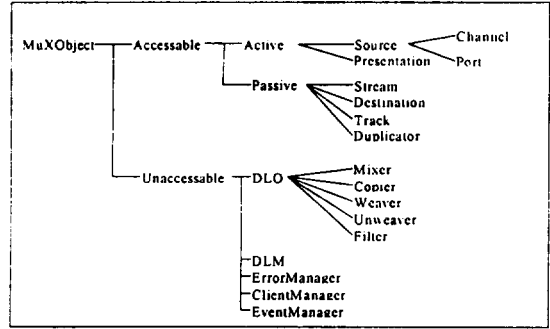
MuXObject
Accessable
Active
Source
Channel
Presentation
Port
Passive
Stream
Destination
Track
Duplicator
Unaccessable
DLO
Mixer
Copier
Weaver
Unweaver
Filter
DLM
ErrorManager
ClientManager
EventManager